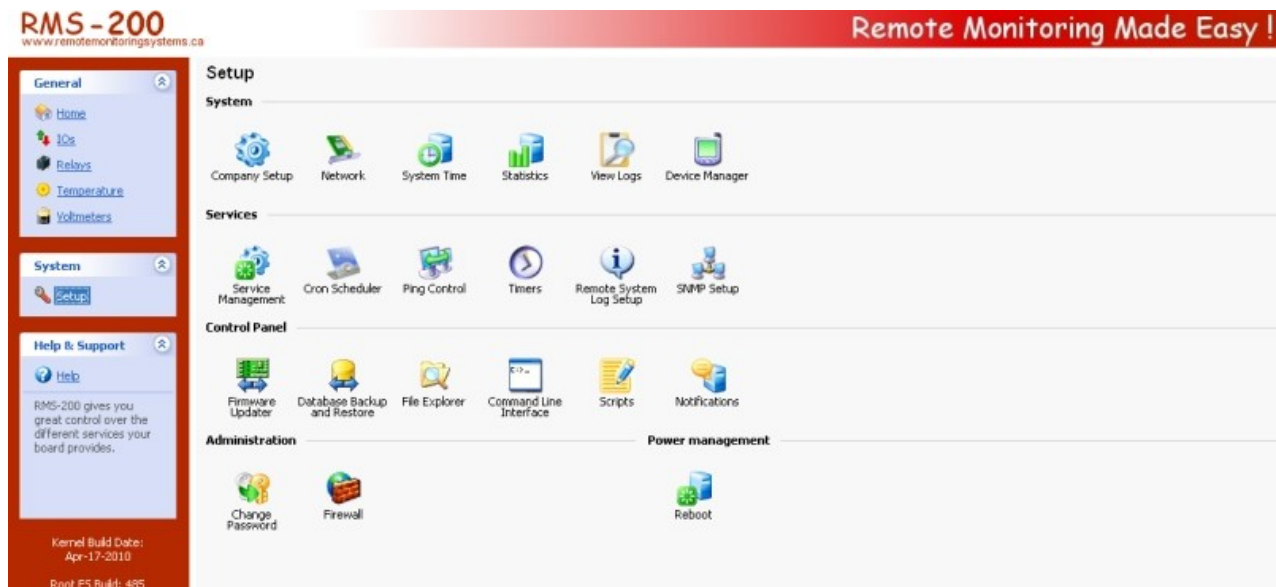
RMS - 200
www.remotemonitoringsystems.ca

Remote Monitoring Made Easy !

General
Home
IOs
Relays
Temperature
Voltmeters

System
Setup

Help & Support
Help
RMS-200 gives you great control over the different services your board provides.

Kernel Build Date: Apr-17-2010

Root FS Build: 485

Setup

System
Company Setup
Network
System Time
Statistics
View Logs
Device Manager

Services
Service Management
Cron Scheduler
Ping Control
Timers
Remote System Log Setup
SNMP Setup

Control Panel
Firmware Updater
Database Backup and Restore
File Explorer
Command Line Interface
Scripts
Notifications

Administration
Change Password
Firewall

Power management
Reboot